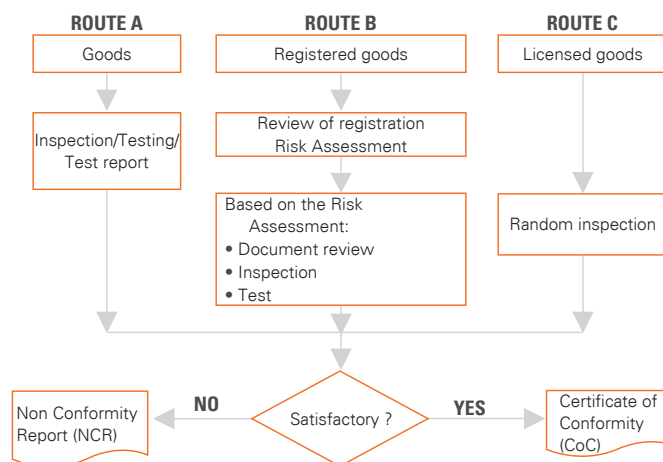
ROUTE A

Goods

Inspection/Testing/ Test report

ROUTE B

Registered goods

Review of registration Risk Assessment

Based on the Risk Assessment:
• Document review
• Inspection
• Test

ROUTE C

Licensed goods

Random inspection

Non Conformity Report (NCR)

NO

Satisfactory ?

YES

Certificate of Conformity (CoC)